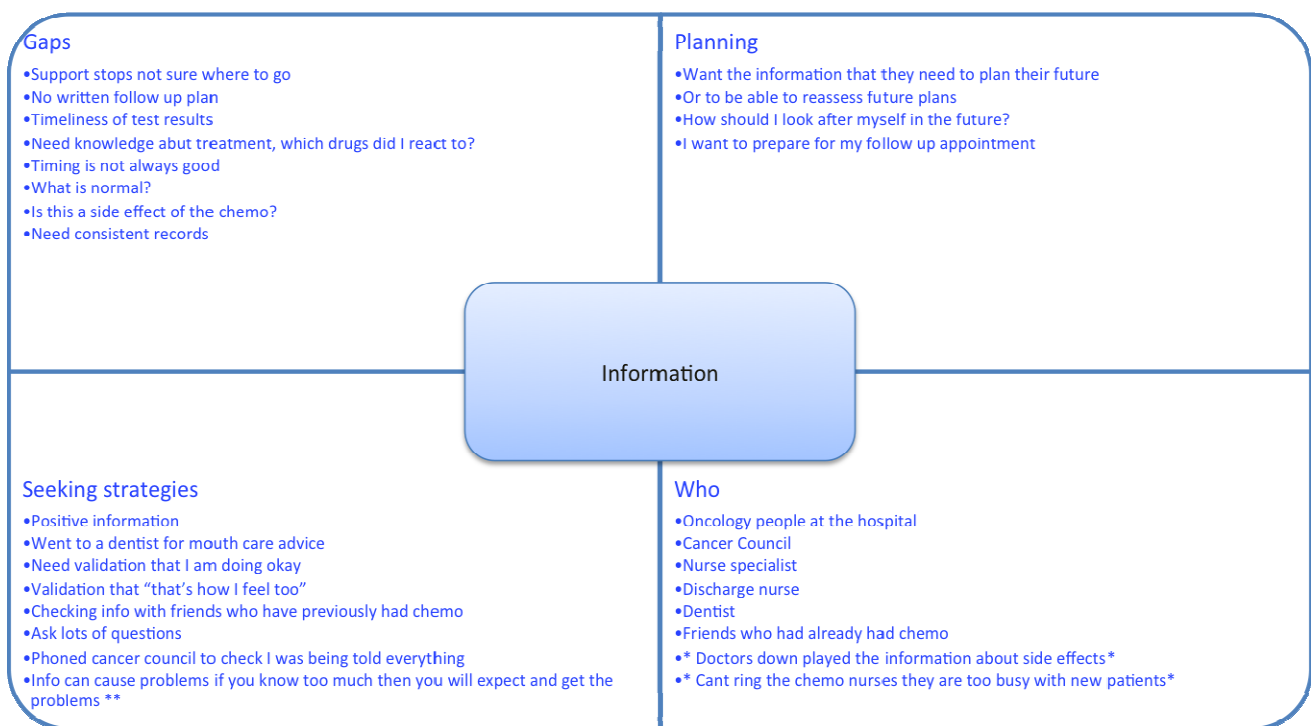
Gaps
•Support stops not sure where to go
•No written follow up plan
•Timeliness of test results
•Need knowledge abut treatment, which drugs did I react to?
•Timing is not always good
•What is normal?
•Is this a side effect of the chemo?
•Need consistent records

Planning
•Want the information that they need to plan their future
•Or to be able to reassess future plans
•How should I look after myself in the future?
•I want to prepare for my follow up appointment

Information

Seeking strategies
•Positive information
•Went to a dentist for mouth care advice
•Need validation that I am doing okay
•Validation that "that's how I feel too"
•Checking info with friends who have previously had chemo
•Ask lots of questions
•Phoned cancer council to check I was being told everything
•Info can cause problems if you know too much then you will expect and get the problems **

Who
•Oncology people at the hospital
•Cancer Council
•Nurse specialist
•Discharge nurse
•Dentist
•Friends who had already had chemo
•* Doctors down played the information about side effects*
•* Cant ring the chemo nurses they are too busy with new patients*